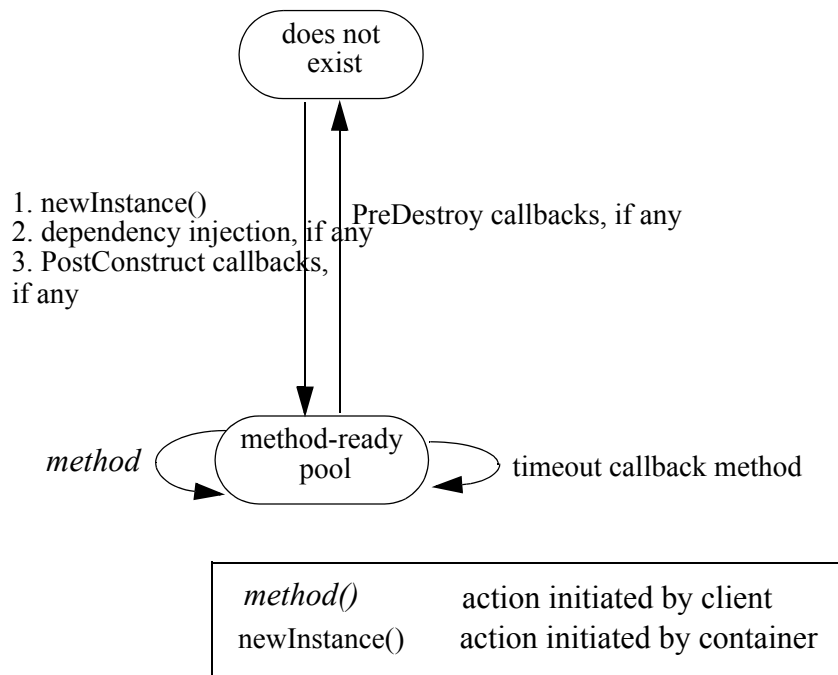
does not exist

1. newInstance()
2. dependency injection, if any
3. PostConstruct callbacks, if any

PreDestroy callbacks, if any

method

method-ready pool

timeout callback method

| *method()* | action initiated by client |
|---|---|
| newInstance() | action initiated by container |